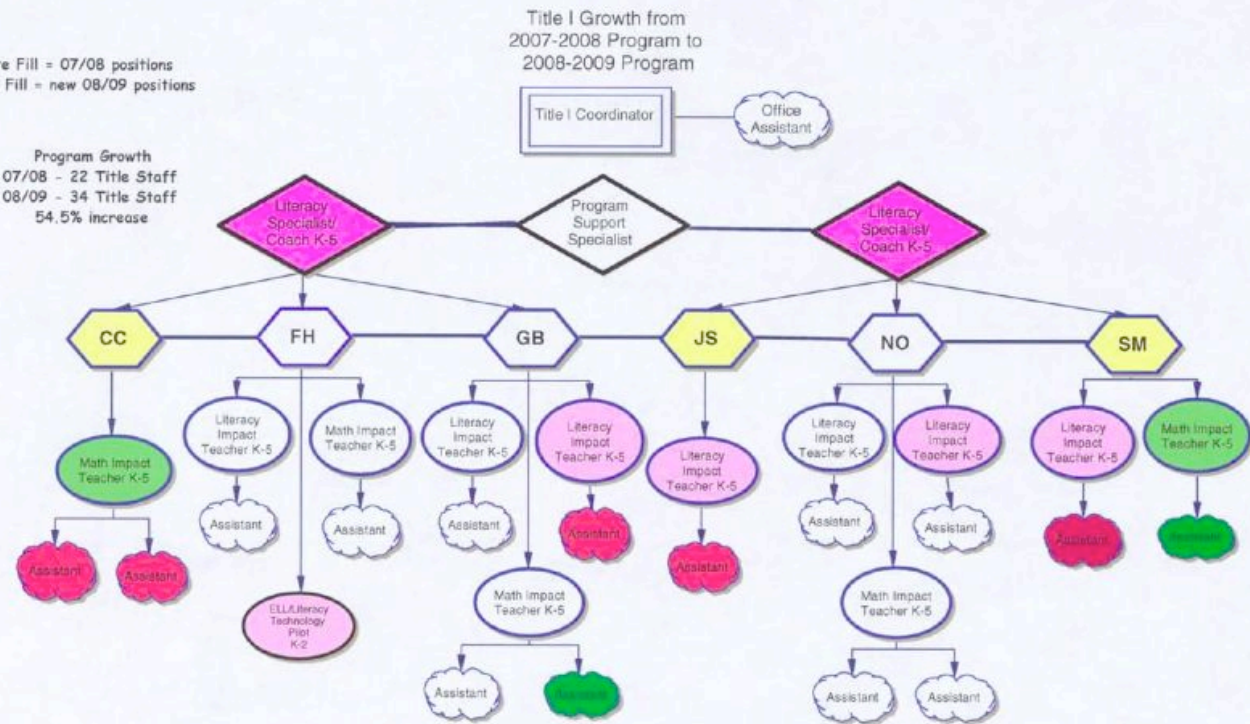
Title I Growth from
2007-2008 Program to
2008-2009 Program

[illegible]e Fill = 07/08 positions
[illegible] Fill = new 08/09 positions

Program Growth
07/08 - 22 Title Staff
08/09 - 34 Title Staff
54.5% increase

Title I Coordinator

Office Assistant

Literacy Specialist/ Coach K-5

Program Support Specialist

Literacy Specialist/ Coach K-5

CC

FH

GB

JS

NO

SM

Math Impact Teacher K-5

Assistant

Assistant

Literacy Impact Teacher K-5

Assistant

Math Impact Teacher K-5

Assistant

ELL/Literacy Technology Pilot K-2

Literacy Impact Teacher K-5

Assistant

Literacy Impact Teacher K-5

Assistant

Math Impact Teacher K-5

Assistant

Assistant

Literacy Impact Teacher K-5

Assistant

Literacy Impact Teacher K-5

Assistant

Literacy Impact Teacher K-5

Assistant

Math Impact Teacher K-5

Assistant

Assistant

Literacy Impact Teacher K-5

Assistant

Math Impact Teacher K-5

Assistant